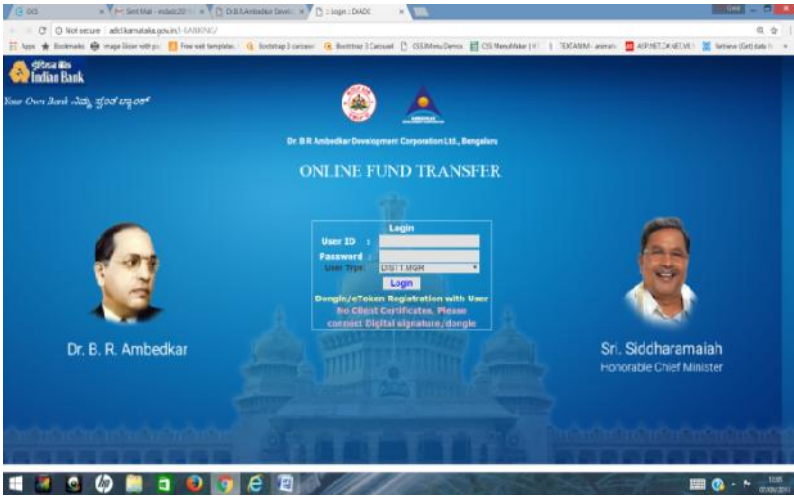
GCI | Sent Mail - ... | Dr.B.R.Ambedkar Develo... | :: Login :: DrADC

Not secure | adcl.karnataka.gov.in/E-BANKING/

Apps | Bookmarks | Image Slider with pu | Free web template | Bootstrap 3 carousel | Bootstrap 3 Carousel | CSS3 Menu Demos | CSS Menu Maker | TEXTANIM - animat | ASP.NET C# NET VE | fieldview (Get) data

Indian Bank

Your Own Bank ನಿಮ್ಮ ಸ್ವಂತ ಬ್ಯಾಂಕ್

Dr. B R Ambedkar Development Corporation Ltd., Bengaluru

ONLINE FUND TRANSFER

Login

User ID :

Password :

User Type DIST T MGM

Login

Dongle/eToken Registration with User

No Client Certificates. Please connect Digital signature/dongle

Dr. B. R. Ambedkar

Sri. Siddharamaiah

Honorable Chief Minister